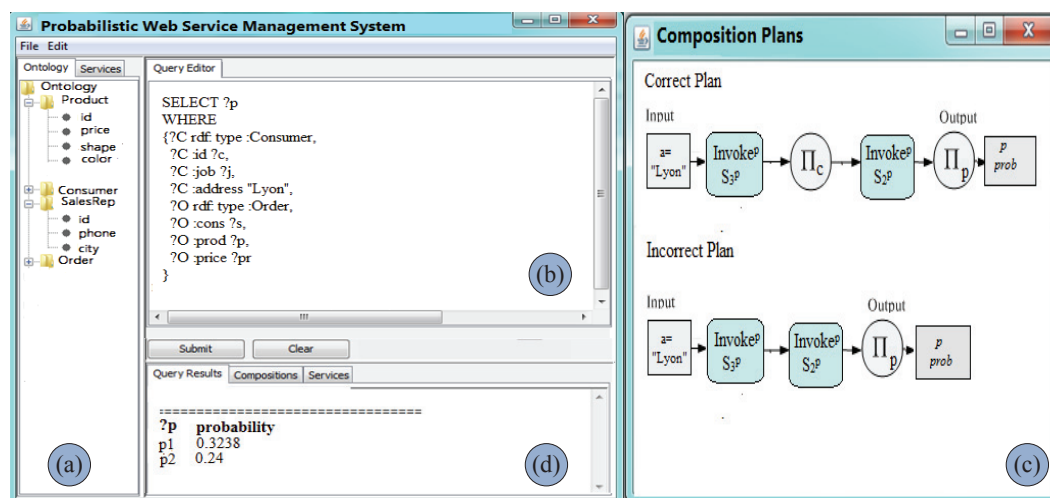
Probabilistic Web Service Management System

File Edit

Ontology Services

Ontology
Product
id
price
shape
color
Consumer
SalesRep
id
phone
city
Order

(a)

Query Editor

SELECT ?p
WHERE
{?C rdf: type :Consumer,
?C :id ?c,
?C :job ?j,
?C :address "Lyon",
?O rdf: type :Order,
?O :cons ?s,
?O :prod ?p,
?O :price ?pr
}

(b)

Submit Clear

Query Results Compositions Services

================================
?p probability
p1 0.3238
p2 0.24

(d)

Composition Plans

Correct Plan

Input

a= "Lyon"

Invoke$^p$ $S_3{}^p$

$\Pi_c$

Invoke$^p$ $S_2{}^p$

Output

$\Pi_p$

p prob

Incorrect Plan

Input

a= "Lyon"

Invoke$^p$ $S_3{}^p$

Invoke$^p$ $S_2{}^p$

Output

$\Pi_p$

p prob

(c)